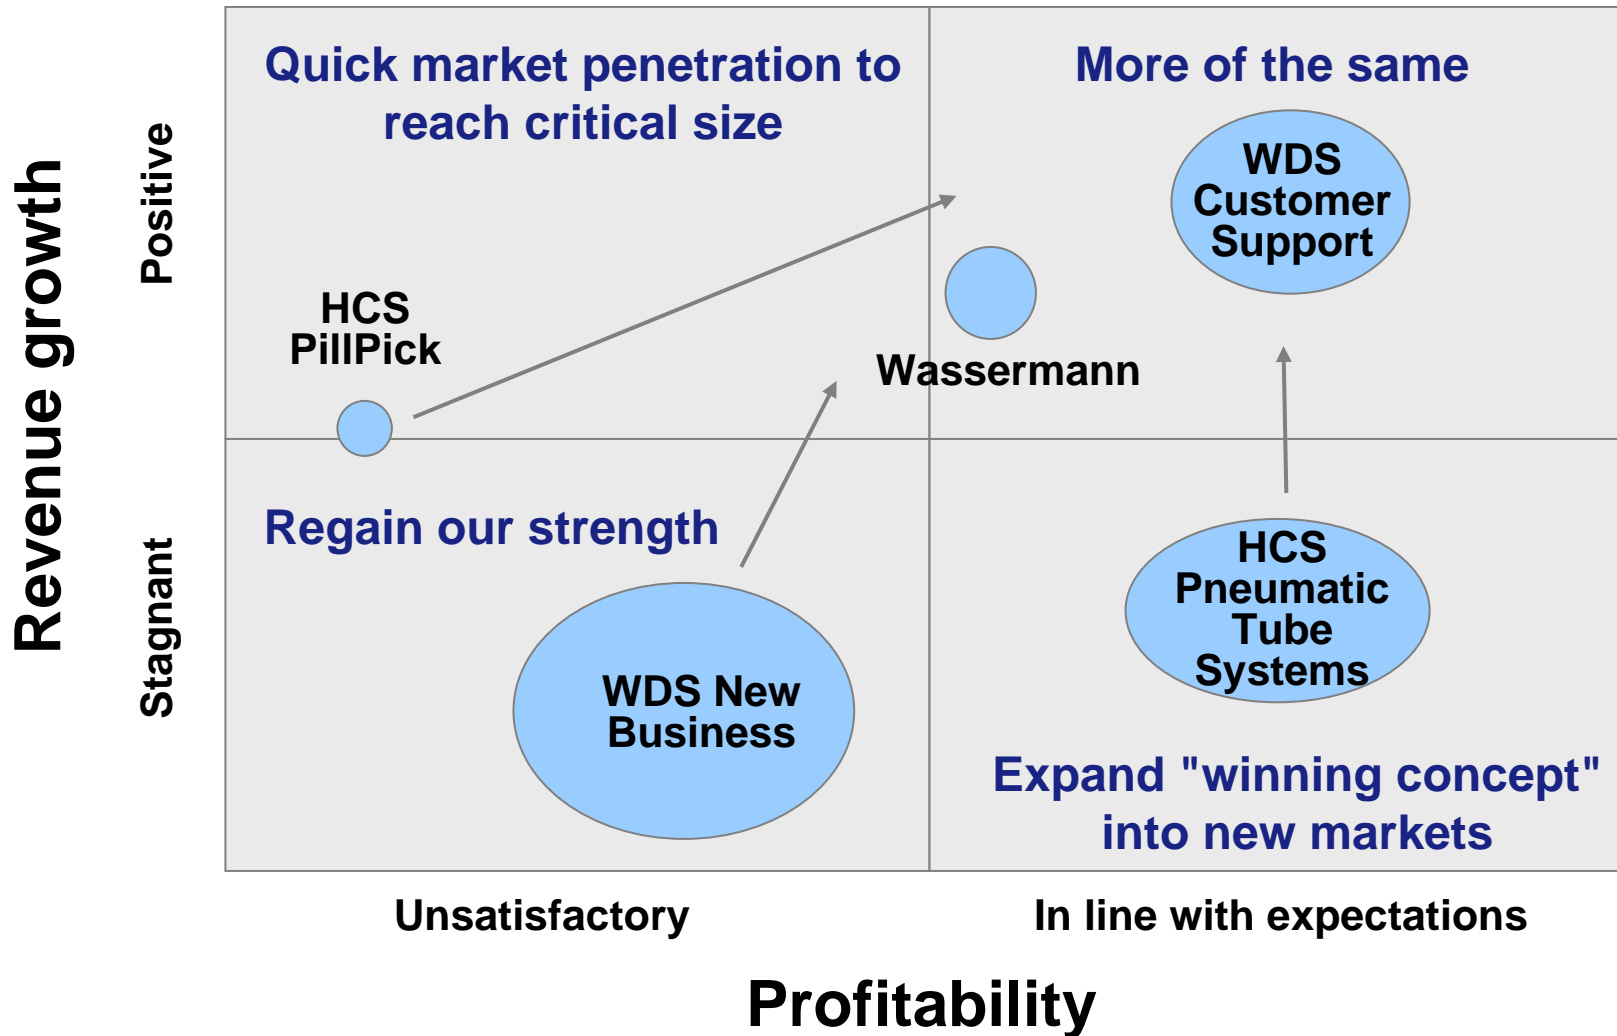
Revenue growth

Positive

Stagnant

Quick market penetration to reach critical size

More of the same

WDS Customer Support

HCS PillPick

Wassermann

Regain our strength

WDS New Business

HCS Pneumatic Tube Systems

Expand "winning concept" into new markets

Unsatisfactory

In line with expectations

Profitability